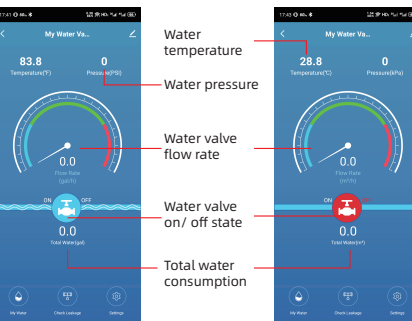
17:41

My Water Va...

83.8
Temperature(℉)

0
Pressure(PSI)

0.0
Flow Rate (gal/h)

ON OFF

0.0
Total Water(gal)

My Water
Check Leakage
Settings

Water temperature

Water pressure

Water valve flow rate

Water valve on/ off state

Total water consumption

17:43

My Water Va...

28.8
Temperature(℃)

0
Pressure(kPa)

0.0
Flow Rate (m³/h)

ON OFF

0.0
Total Water(m³)

My Water
Check Leakage
Settings